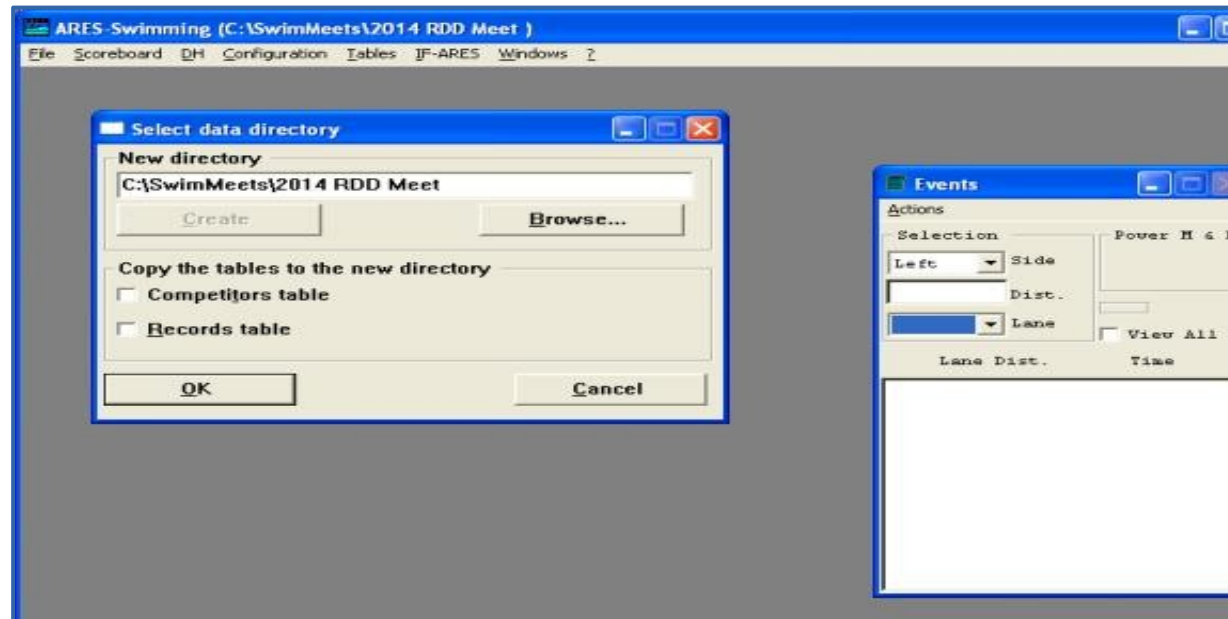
ARES-Swimming (C:\SwimMeets\2014 RDD Meet )

File Scoreboard DH Configuration Tables IF-ARES Windows ?

Select data directory

New directory

C:\SwimMeets\2014 RDD Meet

Create

Browse...

Copy the tables to the new directory

Competitors table

Records table

OK

Cancel

Events

Actions

Selection

Left

Side

Dist.

Lane

Power M & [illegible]

View All

Lane Dist.

Time